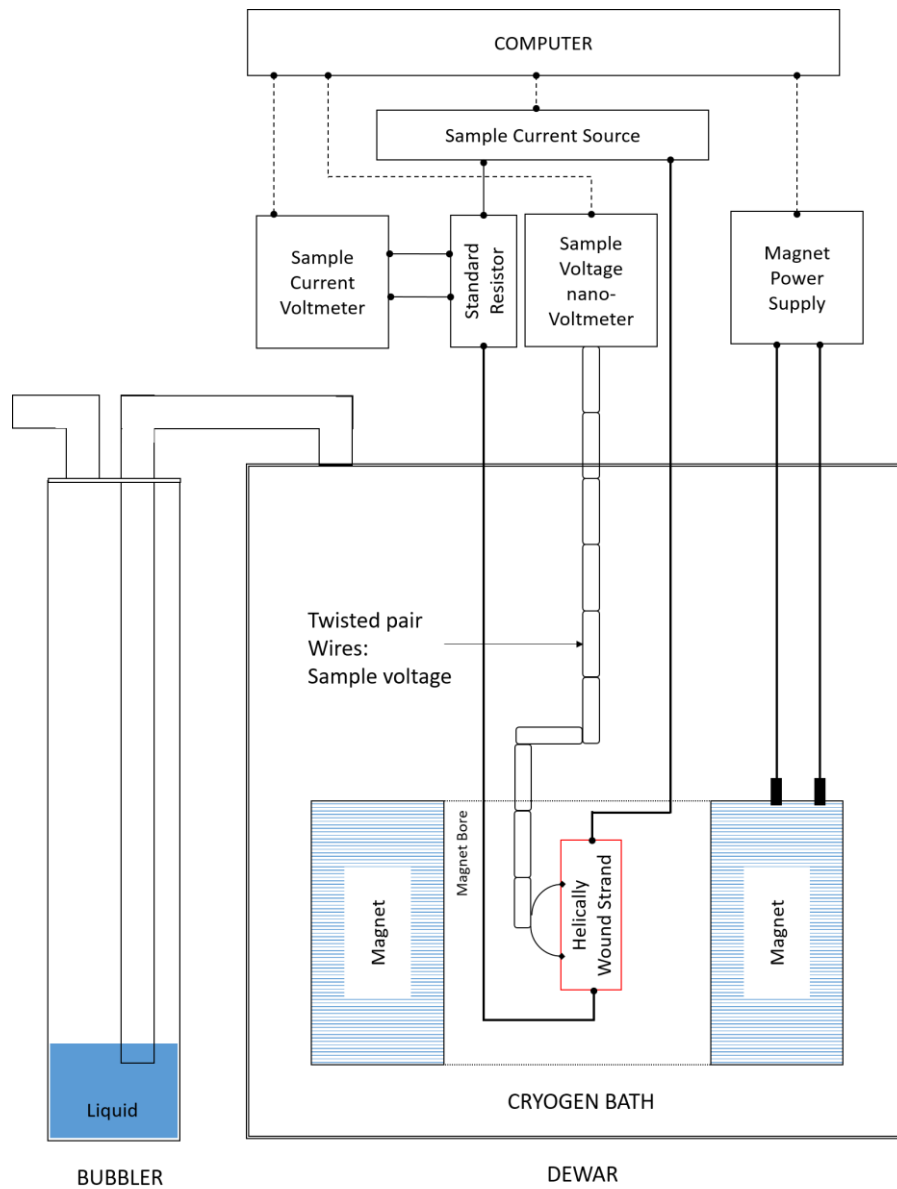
COMPUTER

Sample Current Source

Sample Current Voltmeter

Standard Resistor

Sample Voltage nano-Voltmeter

Magnet Power Supply

Twisted pair Wires: Sample voltage

Magnet Bore

Magnet

Helically Wound Strand

Magnet

Liquid

CRYOGEN BATH

BUBBLER

DEWAR